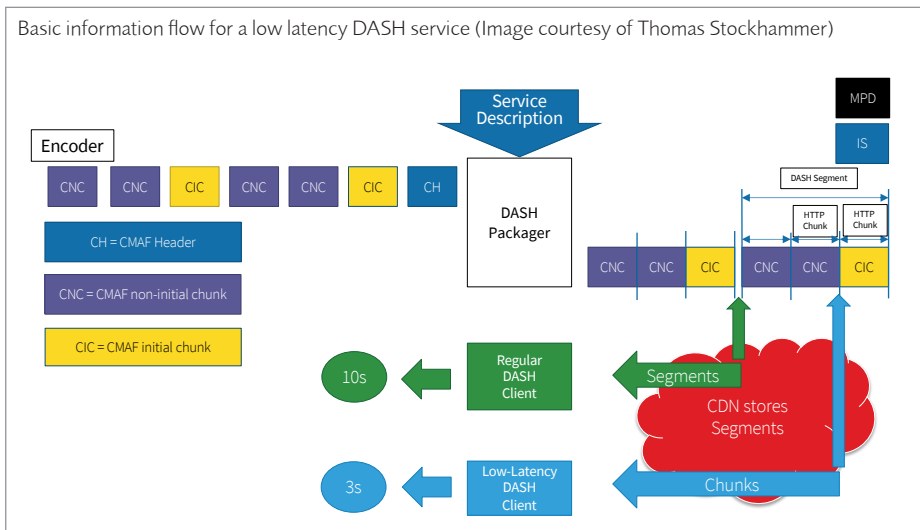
Basic information flow for a low latency DASH service (Image courtesy of Thomas Stockhammer)

Service Description

MPD

IS

Encoder

CNC CNC CIC CNC CNC CIC CH

DASH Packager

DASH Segment

HTTP Chunk

HTTP Chunk

CH = CMAF Header

CNC = CMAF non-initial chunk

CIC = CMAF initial chunk

CNC CNC CIC CNC CNC CIC

10s

Regular DASH Client

Segments

CDN stores Segments

3s

Low-Latency DASH Client

Chunks